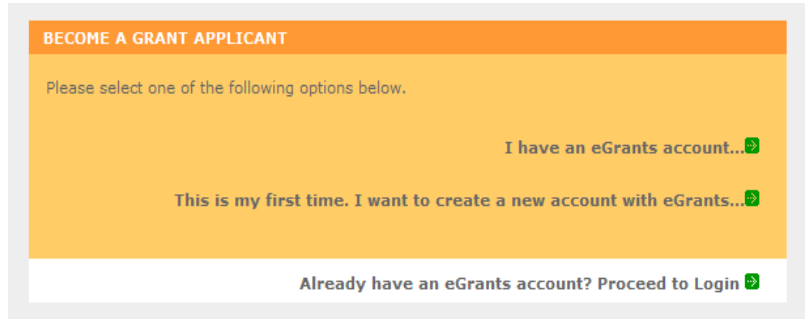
BECOME A GRANT APPLICANT

Please select one of the following options below.

I have an eGrants account...

This is my first time. I want to create a new account with eGrants...

Already have an eGrants account? Proceed to Login